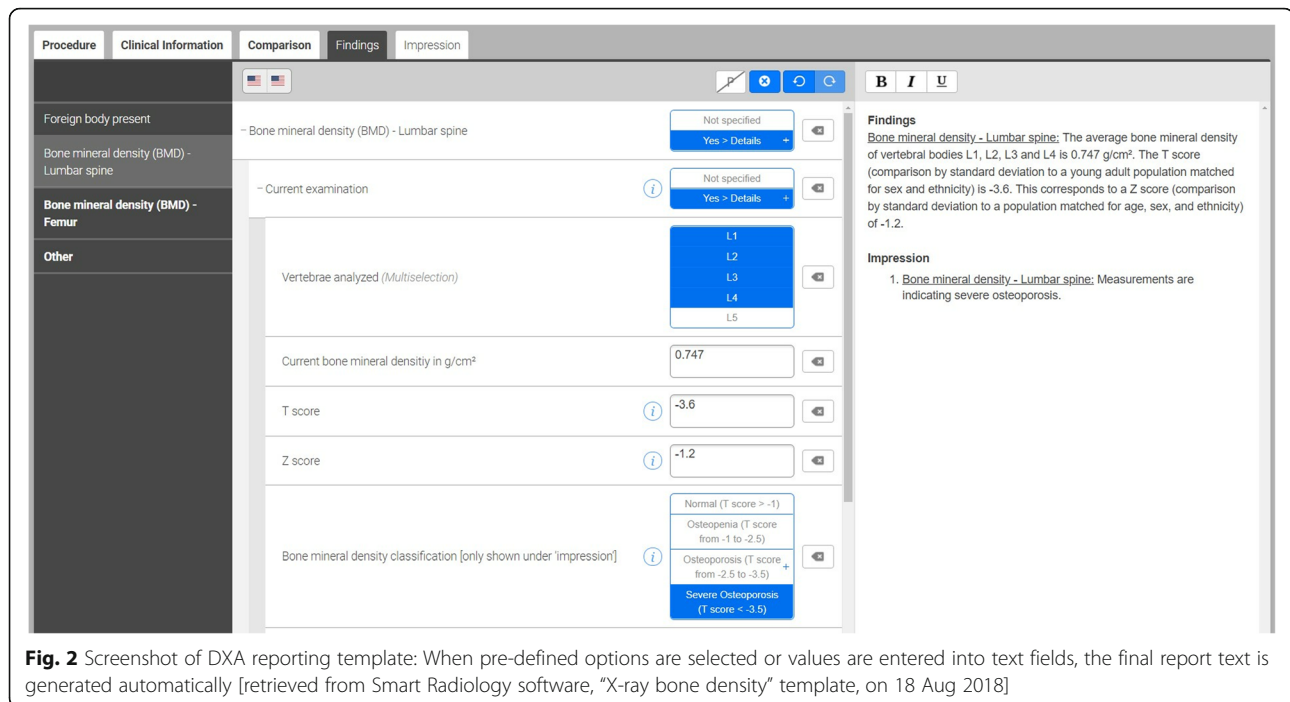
Procedure | Clinical Information | Comparison | Findings | Impression

Foreign body present

Bone mineral density (BMD) - Lumbar spine

Bone mineral density (BMD) - Femur

Other

B I U

− Bone mineral density (BMD) - Lumbar spine

Not specified
Yes > Details +

− Current examination

Not specified
Yes > Details +

Vertebrae analyzed (Multiselection)

L1
L2
L3
L4
L5

Current bone mineral densitiy in g/cm²

0.747

T score

-3.6

Z score

-1.2

Bone mineral density classification [only shown under 'impression']

Normal (T score > -1)
Osteopenia (T score from -1 to -2.5)
Osteoporosis (T score from -2.5 to -3.5) +
Severe Osteoporosis (T score < -3.5)

Findings

Bone mineral density - Lumbar spine: The average bone mineral density of vertebral bodies L1, L2, L3 and L4 is 0.747 g/cm². The T score (comparison by standard deviation to a young adult population matched for sex and ethnicity) is -3.6. This corresponds to a Z score (comparison by standard deviation to a population matched for age, sex, and ethnicity) of -1.2.

Impression

1. Bone mineral density - Lumbar spine: Measurements are indicating severe osteoporosis.

**Fig. 2** Screenshot of DXA reporting template: When pre-defined options are selected or values are entered into text fields, the final report text is generated automatically [retrieved from Smart Radiology software, "X-ray bone density" template, on 18 Aug 2018]